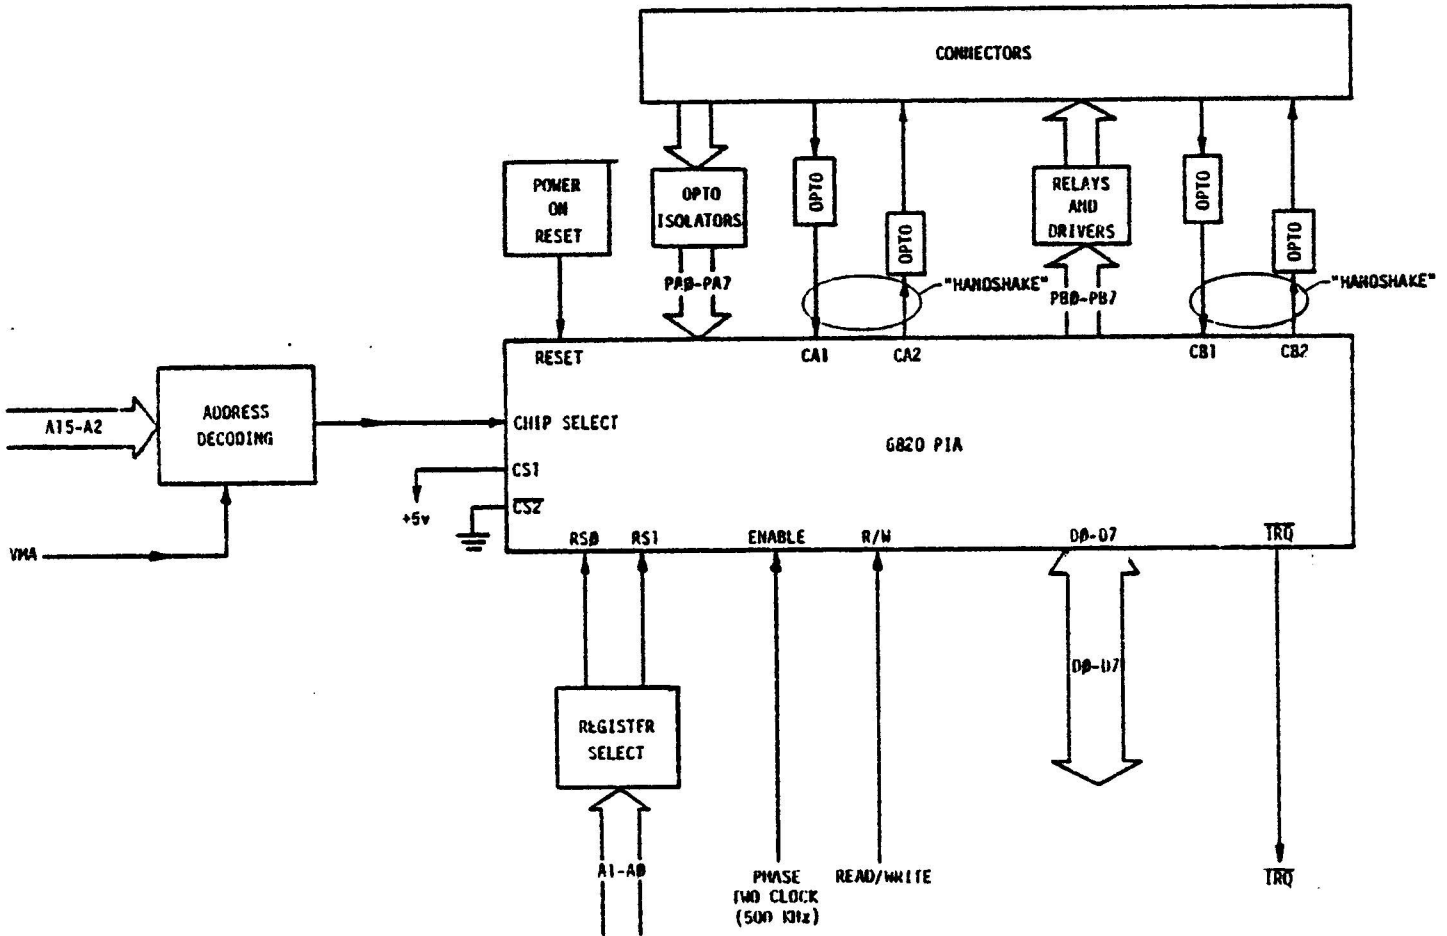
CONNECTORS

POWER ON RESET

OPTO ISOLATORS

OPTO

OPTO

RELAYS AND DRIVERS

OPTO

OPTO

PAØ-PA7

"HANDSHAKE"

PBØ-PB7

"HANDSHAKE"

RESET

CA1

CA2

CB1

CB2

A15-A2

ADDRESS DECODING

CHIP SELECT

6820 PIA

CS1

+5v

$\overline{CS2}$

VMA

RSØ

RS1

ENABLE

R/W

DØ-D7

$\overline{IRQ}$

DØ-D7

REGISTER SELECT

A1-AØ

PHASE TWO CLOCK (500 KHz)

READ/WRITE

$\overline{IRQ}$